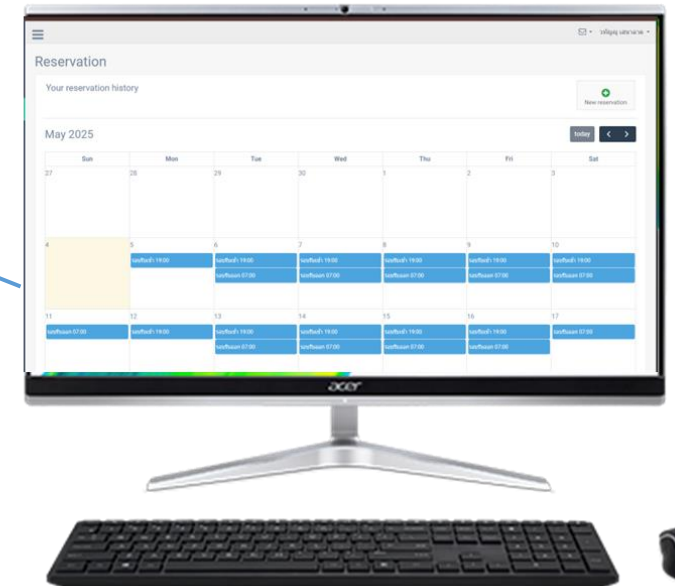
Reservation

Your reservation history

New reservation

May 2025

today

| Sun | Mon | Tue | Wed | Thu | Fri | Sat |
|---|---|---|---|---|---|---|
| 27 | 28 | 29 | 30 | 1 | 2 | 3 |
| 4 | 5 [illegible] 19:00 | 6 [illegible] 19:00 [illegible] 07:00 | 7 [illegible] 19:00 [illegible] 07:00 | 8 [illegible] 19:00 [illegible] 07:00 | 9 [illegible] 19:00 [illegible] 07:00 | 10 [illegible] 19:00 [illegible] 07:00 |
| 11 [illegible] 07:00 | 12 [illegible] 19:00 | 13 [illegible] 19:00 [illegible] 07:00 | 14 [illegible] 19:00 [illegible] 07:00 | 15 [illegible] 19:00 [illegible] 07:00 | 16 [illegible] 19:00 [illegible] 07:00 | 17 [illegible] 07:00 |

acer